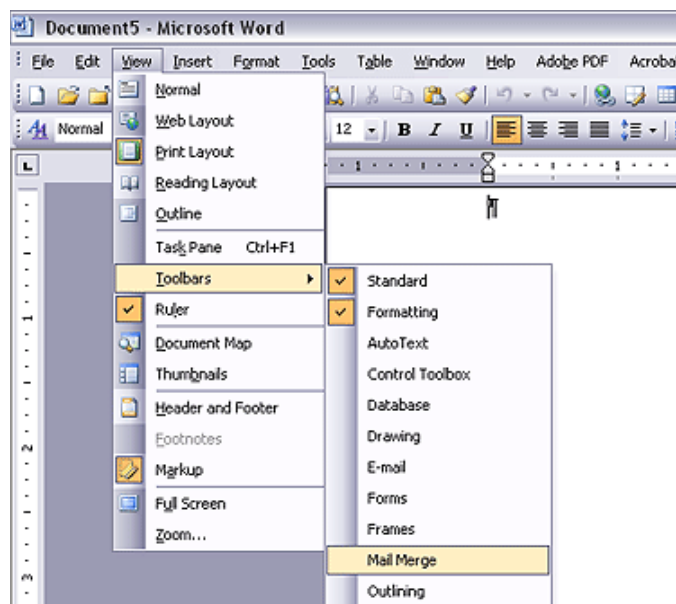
Document5 - Microsoft Word

File Edit View Insert Format Tools Table Window Help Adobe PDF Acroba

Normal 12 B I U

Normal
Web Layout
Print Layout
Reading Layout
Outline
Task Pane Ctrl+F1
Toolbars
Ruler
Document Map
Thumbnails
Header and Footer
Footnotes
Markup
Full Screen
Zoom...

Standard
Formatting
AutoText
Control Toolbox
Database
Drawing
E-mail
Forms
Frames
Mail Merge
Outlining

1
2
3